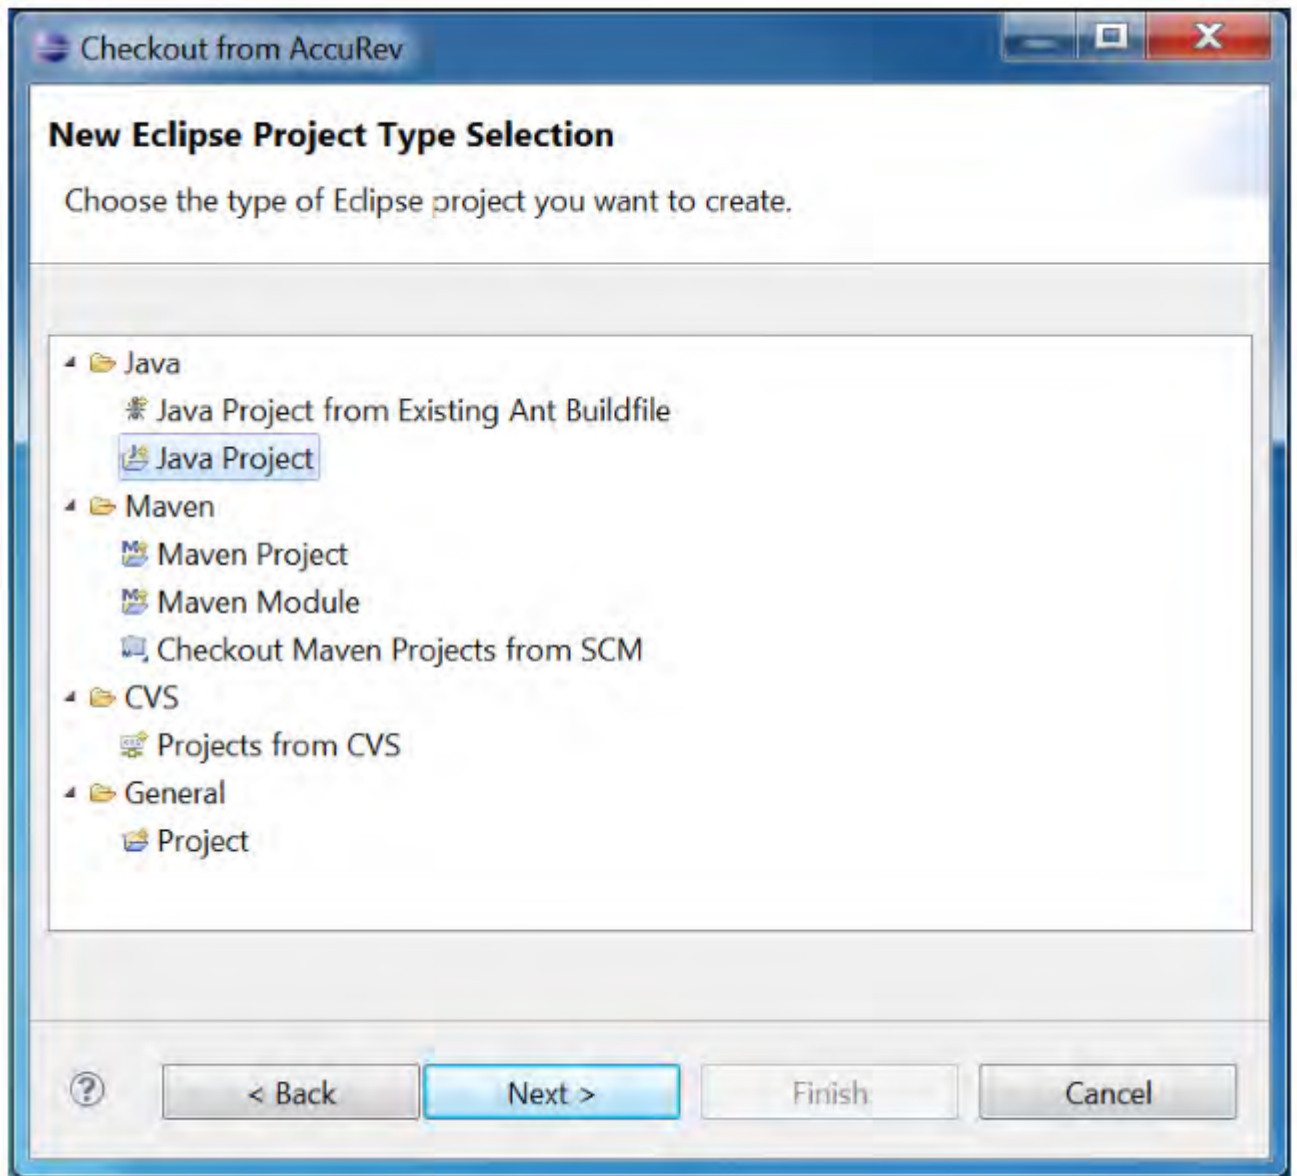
Checkout from AccuRev

New Eclipse Project Type Selection

Choose the type of Eclipse project you want to create.

Java
Java Project from Existing Ant Buildfile
Java Project
Maven
Maven Project
Maven Module
Checkout Maven Projects from SCM
CVS
Projects from CVS
General
Project

?
< Back
Next >
Finish
Cancel